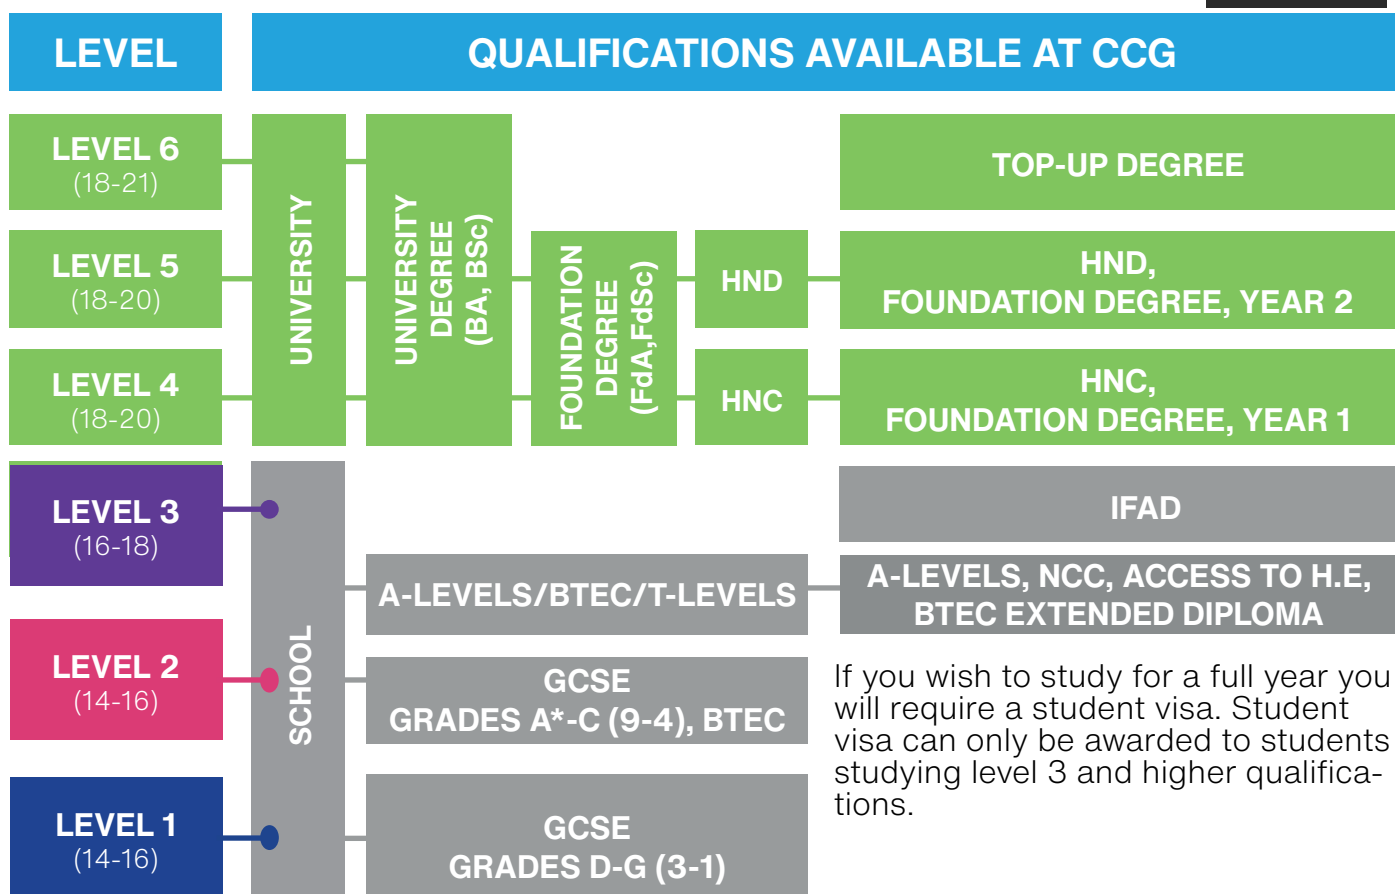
LEVEL

QUALIFICATIONS AVAILABLE AT CCG

LEVEL 6
(18-21)

LEVEL 5
(18-20)

LEVEL 4
(18-20)

UNIVERSITY

UNIVERSITY DEGREE (BA, BSc)

FOUNDATION DEGREE (FdA,FdSc)

HND

HNC

TOP-UP DEGREE

HND,
FOUNDATION DEGREE, YEAR 2

HNC,
FOUNDATION DEGREE, YEAR 1

LEVEL 3
(16-18)

LEVEL 2
(14-16)

LEVEL 1
(14-16)

SCHOOL

IFAD

A-LEVELS/BTEC/T-LEVELS

A-LEVELS, NCC, ACCESS TO H.E, BTEC EXTENDED DIPLOMA

GCSE
GRADES A*-C (9-4), BTEC

GCSE
GRADES D-G (3-1)

If you wish to study for a full year you will require a student visa. Student visa can only be awarded to students studying level 3 and higher qualifications.